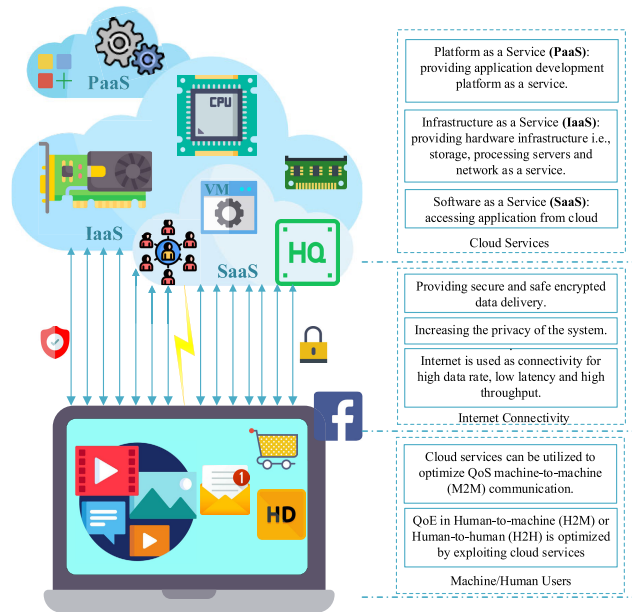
PaaS

CPU

VM

IaaS

SaaS

HQ

HD

1

Platform as a Service (PaaS): providing application development platform as a service.

Infrastructure as a Service (IaaS): providing hardware infrastructure i.e., storage, processing servers and network as a service.

Software as a Service (SaaS): accessing application from cloud

Cloud Services

Providing secure and safe encrypted data delivery.

Increasing the privacy of the system.

Internet is used as connectivity for high data rate, low latency and high throughput.

Internet Connectivity

Cloud services can be utilized to optimize QoS machine-to-machine (M2M) communication.

QoE in Human-to-machine (H2M) or Human-to-human (H2H) is optimized by exploiting cloud services

Machine/Human Users